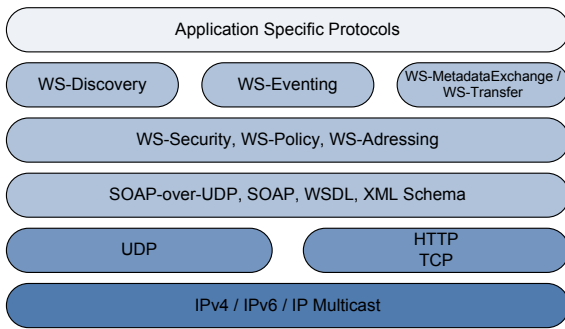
Application Specific Protocols

WS-Discovery

WS-Eventing

WS-MetadataExchange / WS-Transfer

WS-Security, WS-Policy, WS-Adressing

SOAP-over-UDP, SOAP, WSDL, XML Schema

UDP

HTTP
TCP

IPv4 / IPv6 / IP Multicast